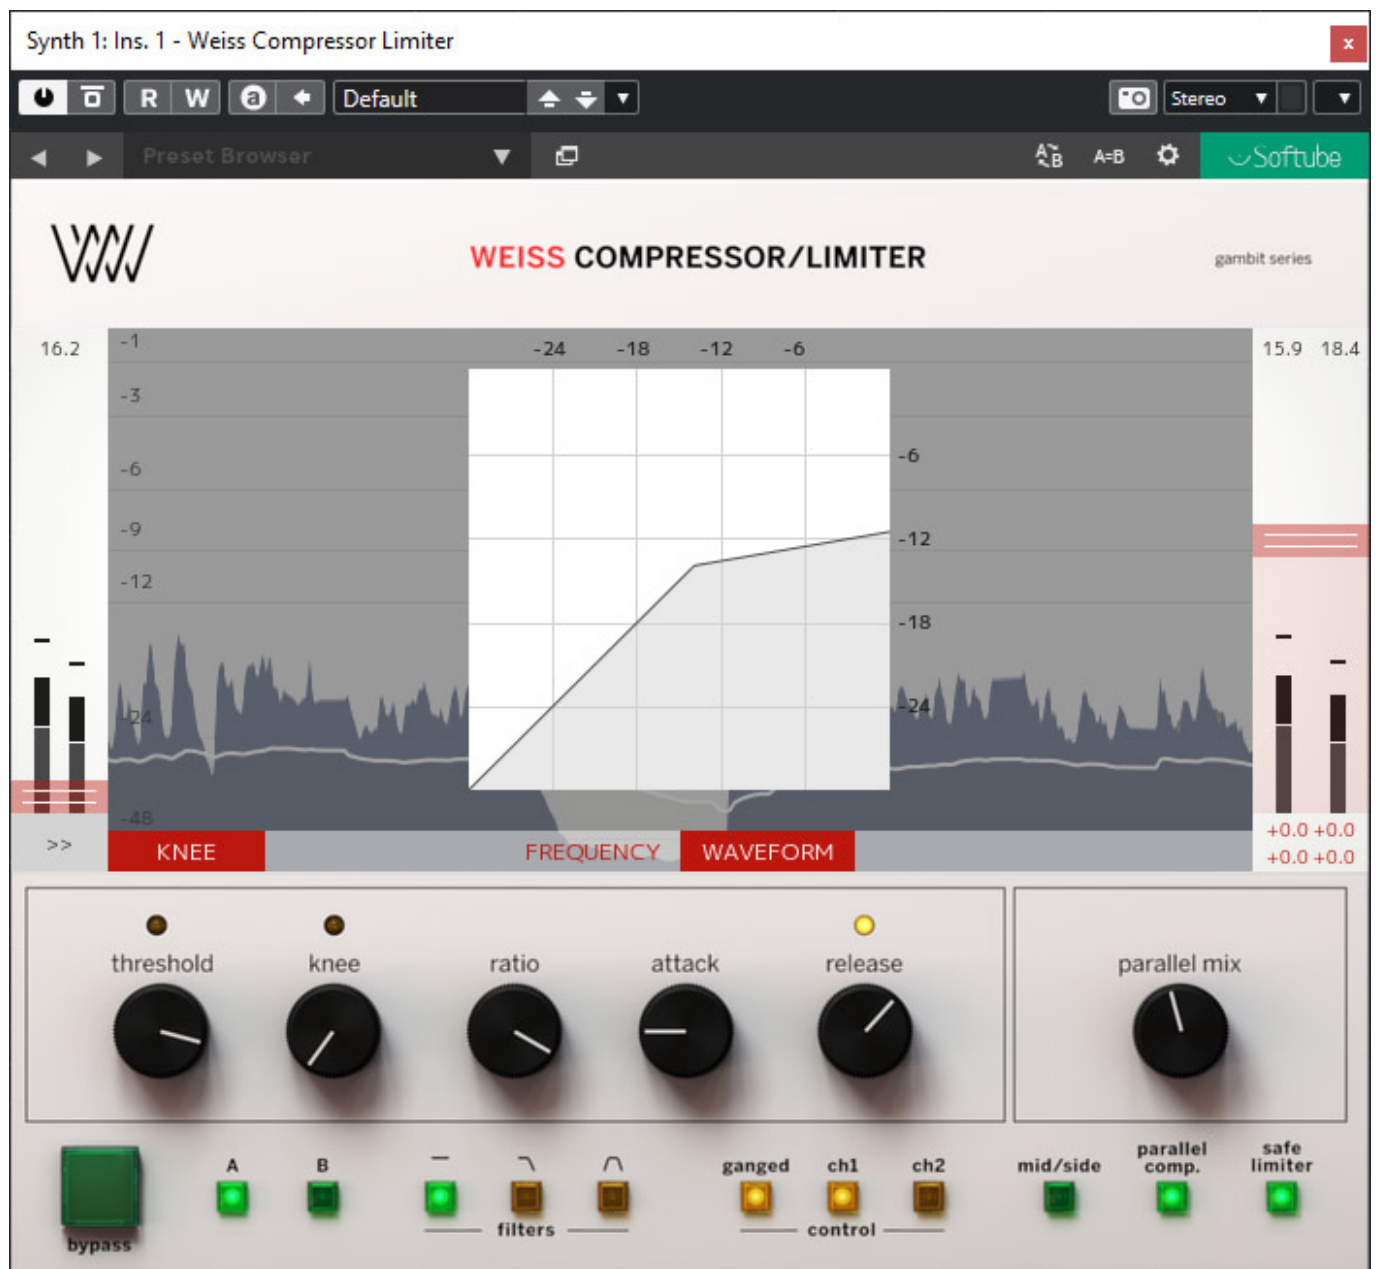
Synth 1: Ins. 1 - Weiss Compressor Limiter

R W

Default

Stereo

Preset Browser

A=B

Softube

WEISS COMPRESSOR/LIMITER

gambit series

16.2

-1
-3
-6
-9
-12
-24
-48

-24 -18 -12 -6

-6
-12
-18
-24

15.9 18.4

+0.0 +0.0
+0.0 +0.0

>>

KNEE

FREQUENCY

WAVEFORM

threshold

knee

ratio

attack

release

parallel mix

bypass

A

B

filters

ganged

ch1

ch2

control

mid/side

parallel comp.

safe limiter